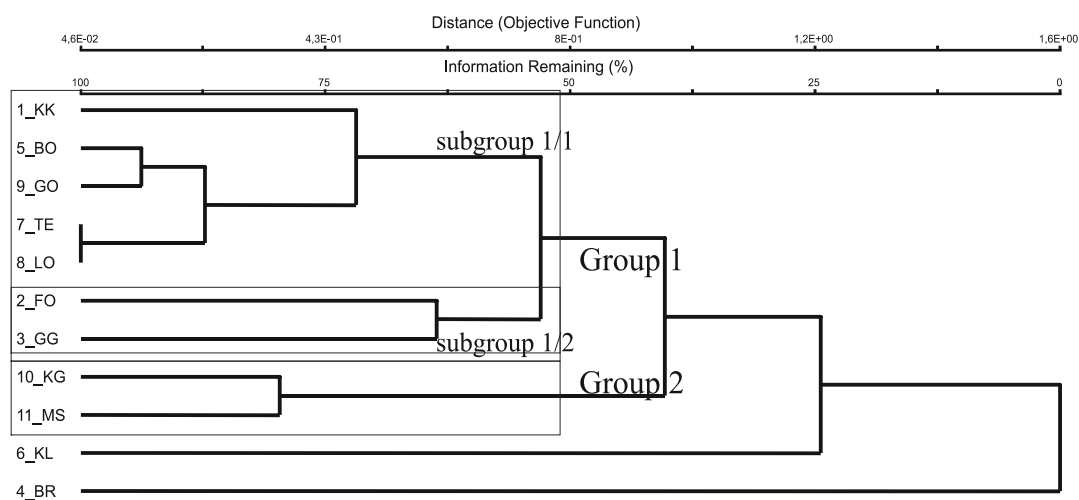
Distance (Objective Function)

4,6E-02 4,3E-01 8E-01 1,2E+00 1,6E+00

Information Remaining (%)

100 75 50 25 0

1_KK

5_BO

9_GO

7_TE

8_LO

2_FO

3_GG

10_KG

11_MS

6_KL

4_BR

subgroup 1/1

Group 1

subgroup 1/2

Group 2